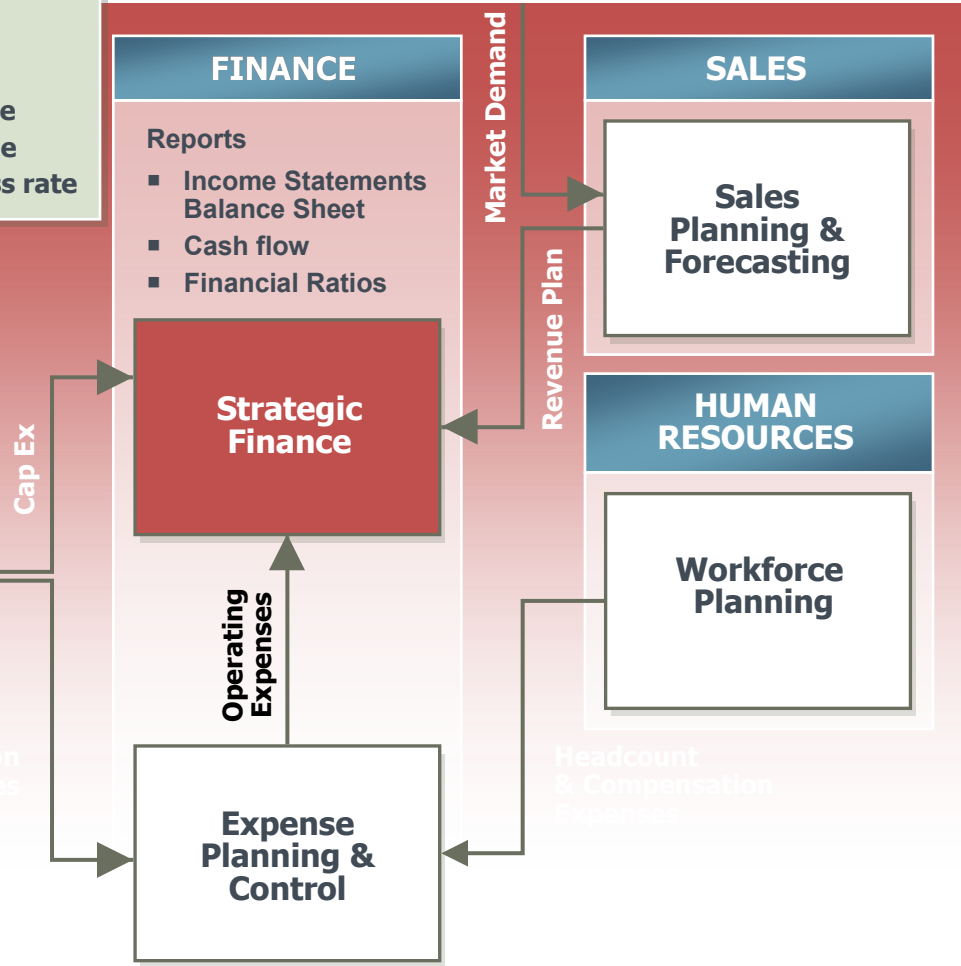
e
e
ss rate

FINANCE

Reports

■ Income Statements Balance Sheet

■ Cash flow

■ Financial Ratios

Strategic Finance

Market Demand

Revenue Plan

SALES

Sales Planning & Forecasting

HUMAN RESOURCES

Workforce Planning

Cap Ex

Operating Expenses

on
es

Headcount & Compensation Expenses

Expense Planning & Control